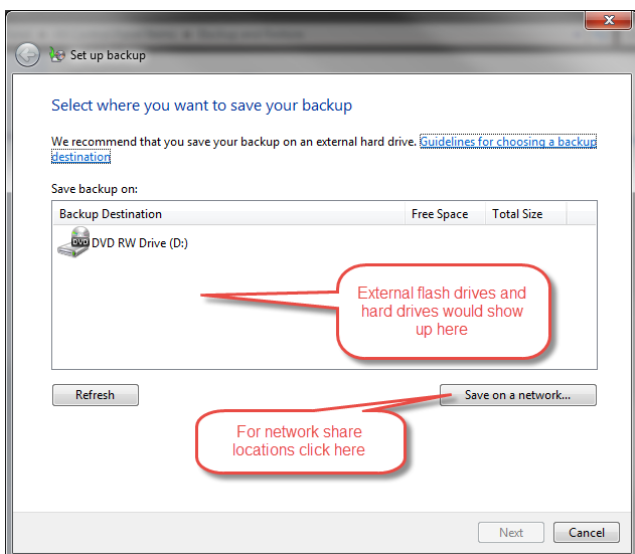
Set up backup

Select where you want to save your backup

We recommend that you save your backup on an external hard drive. Guidelines for choosing a backup destination

Save backup on:

| Backup Destination | Free Space | Total Size |
|---|---|---|
| DVD RW Drive (D:) | | |

External flash drives and hard drives would show up here

Refresh

Save on a network...

For network share locations click here

Next

Cancel